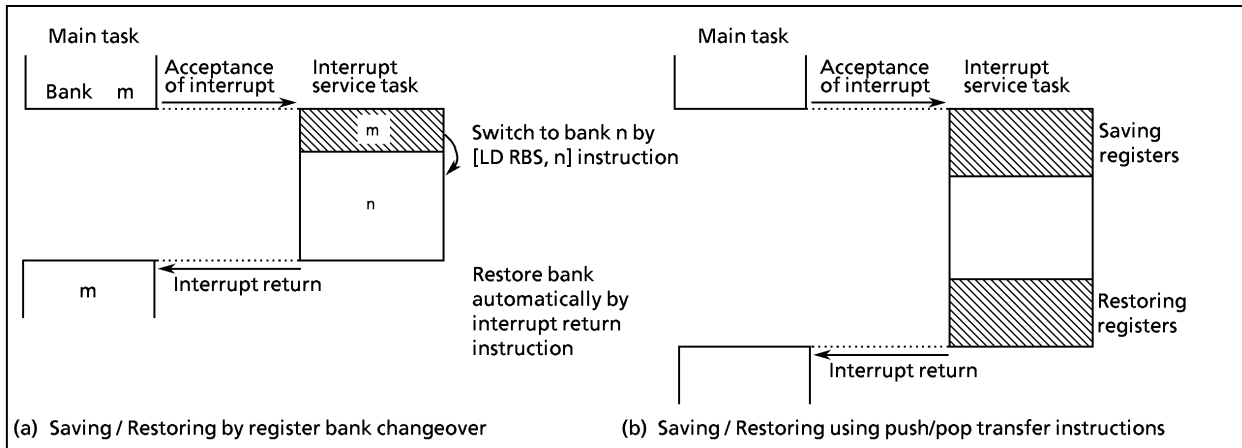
Main task

Bank m

Acceptance of interrupt

Interrupt service task

m

Switch to bank n by [LD RBS, n] instruction

n

m

Interrupt return

Restore bank automatically by interrupt return instruction

(a) Saving / Restoring by register bank changeover

Main task

Acceptance of interrupt

Interrupt service task

Saving registers

Restoring registers

Interrupt return

(b) Saving / Restoring using push/pop transfer instructions